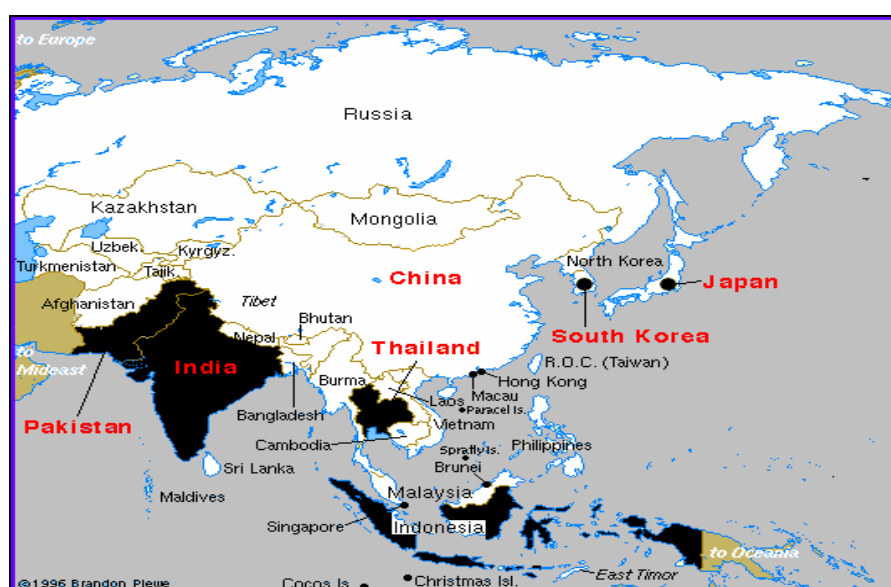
to Europe

Russia

Kazakhstan

Mongolia

Uzbek.

Kyrgyz.

Turkmenistan

Tajik.

China

North Korea

Japan

Afghanistan

Tibet

Bhutan

South Korea

to Mideast

Nepal

India

Thailand

R.O.C. (Taiwan)

Burma

Hong Kong

Bangladesh

Laos

Macau

Paracel Is.

Pakistan

Vietnam

Cambodia

Spratly Is.

Philippines

Sri Lanka

Brunei

Maldives

Malaysia

Singapore

Indonesia

to Oceania

©1996 Brandon Plewe

Cocos Is.

Christmas Isl.

East Timor